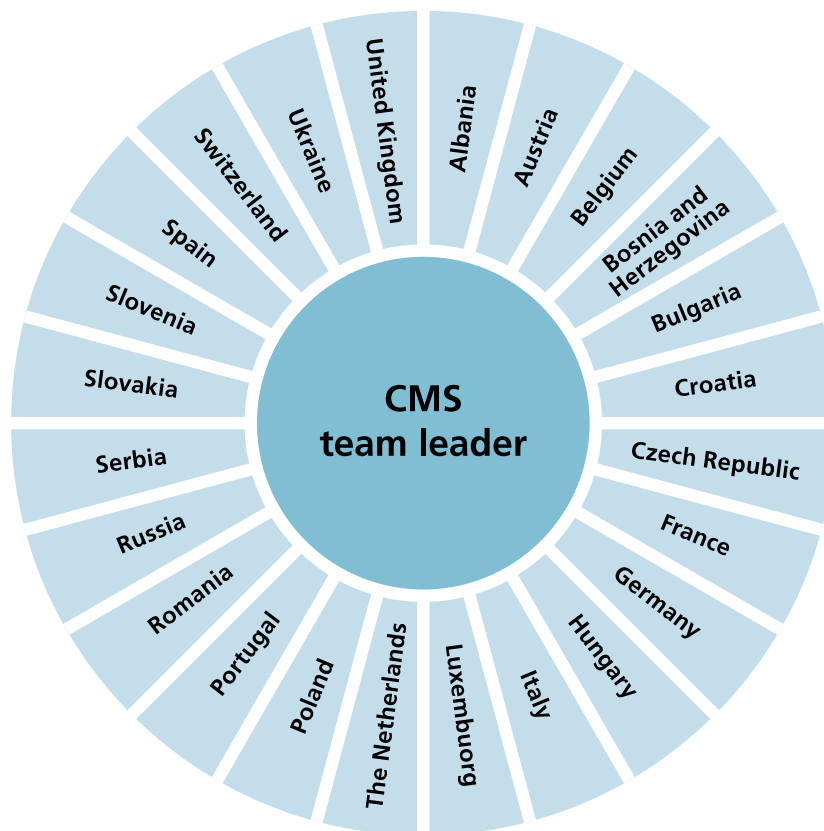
CMS team leader

Albania

Austria

Belgium

Bosnia and Herzegovina

Bulgaria

Croatia

Czech Republic

France

Germany

Hungary

Italy

Luxembourg

The Netherlands

Poland

Portugal

Romania

Russia

Serbia

Slovakia

Slovenia

Spain

Switzerland

Ukraine

United Kingdom